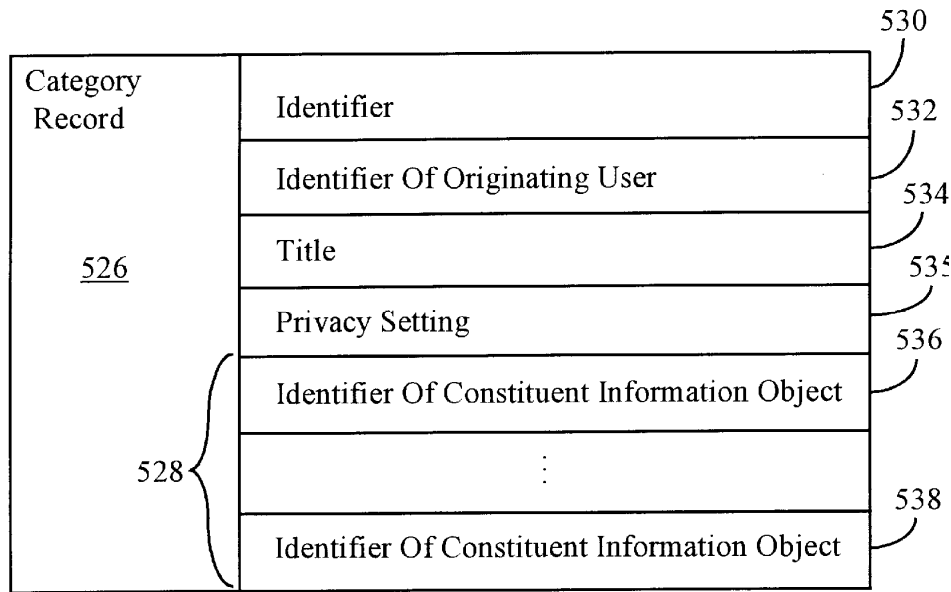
Category Record

526

Identifier

Identifier Of Originating User

Title

Privacy Setting

Identifier Of Constituent Information Object

⋮

Identifier Of Constituent Information Object

528

530

532

534

535

536

538